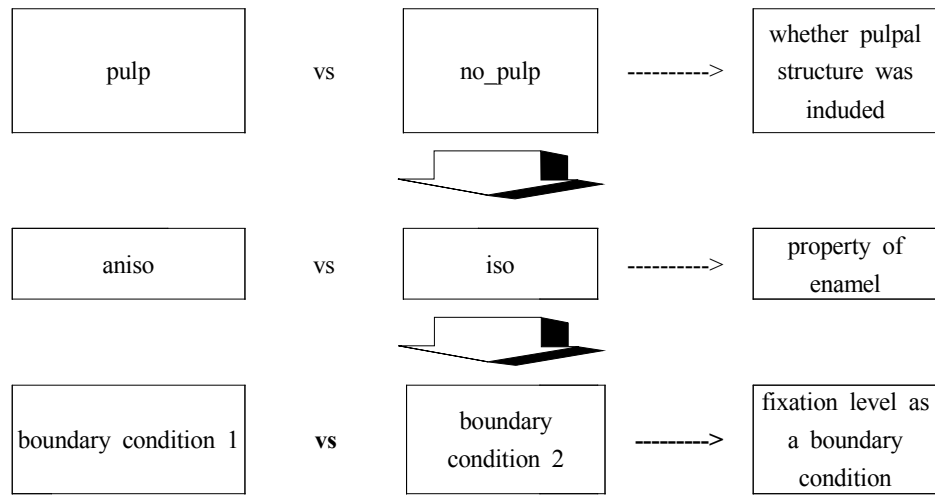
pulp vs no_pulp ----------> whether pulpal structure was induded

aniso vs iso ----------> property of enamel

boundary condition 1 **vs** boundary condition 2 **---------->** fixation level as a boundary condition